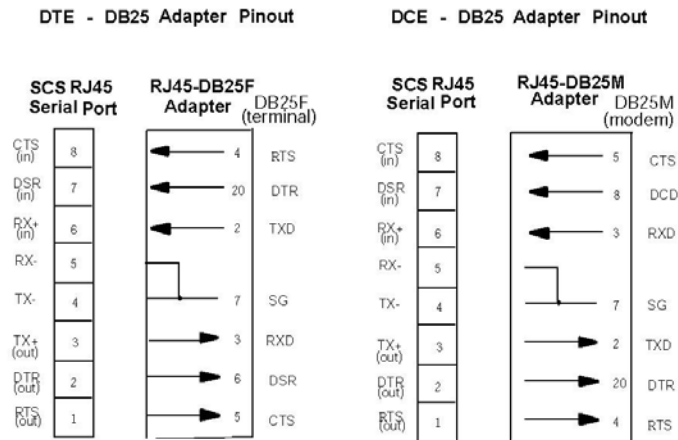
DTE - DB25 Adapter Pinout

SCS RJ45 Serial Port

RJ45-DB25F Adapter

DB25F (terminal)

| SCS RJ45 Serial Port | | RJ45-DB25F Adapter | DB25F (terminal) |
|---|---|---|---|
| CTS (in) | 8 | 4 | RTS |
| DSR (in) | 7 | 20 | DTR |
| RX+ (in) | 6 | 2 | TXD |
| RX- | 5 | | |
| TX- | 4 | 7 | SG |
| TX+ (out) | 3 | 3 | RXD |
| DTR (out) | 2 | 6 | DSR |
| RTS (out) | 1 | 5 | CTS |

DCE - DB25 Adapter Pinout

SCS RJ45 Serial Port

RJ45-DB25M Adapter

DB25M (modem)

| SCS RJ45 Serial Port | | RJ45-DB25M Adapter | DB25M (modem) |
|---|---|---|---|
| CTS (in) | 8 | 5 | CTS |
| DSR (in) | 7 | 8 | DCD |
| RX+ (in) | 6 | 3 | RXD |
| RX- | 5 | | |
| TX- | 4 | 7 | SG |
| TX+ (out) | 3 | 2 | TXD |
| DTR (out) | 2 | 20 | DTR |
| RTS (out) | 1 | 4 | RTS |